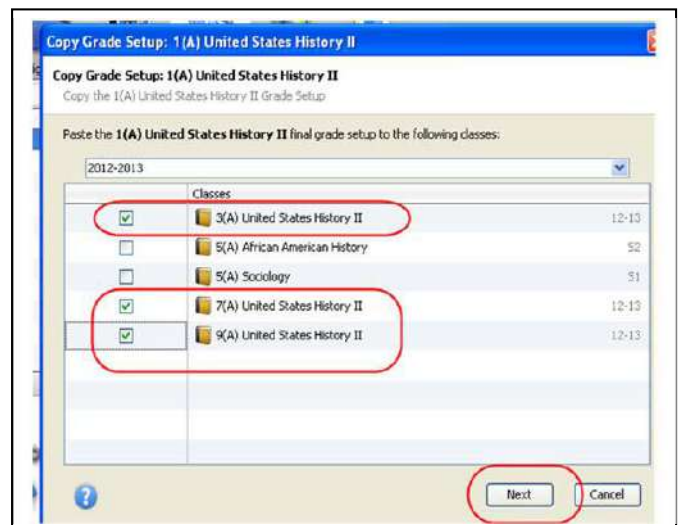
Copy Grade Setup: 1(A) United States History II

Copy Grade Setup: 1(A) United States History II
Copy the 1(A) United States History II Grade Setup

Paste the 1(A) United States History II final grade setup to the following classes:

2012-2013

| | Classes | |
|---|---|---|
| ☑ | 3(A) United States History II | 12-13 |
| ☐ | 5(A) African American History | S2 |
| ☐ | 5(A) Sociology | S1 |
| ☑ | 7(A) United States History II | 12-13 |
| ☑ | 9(A) United States History II | 12-13 |

Next Cancel